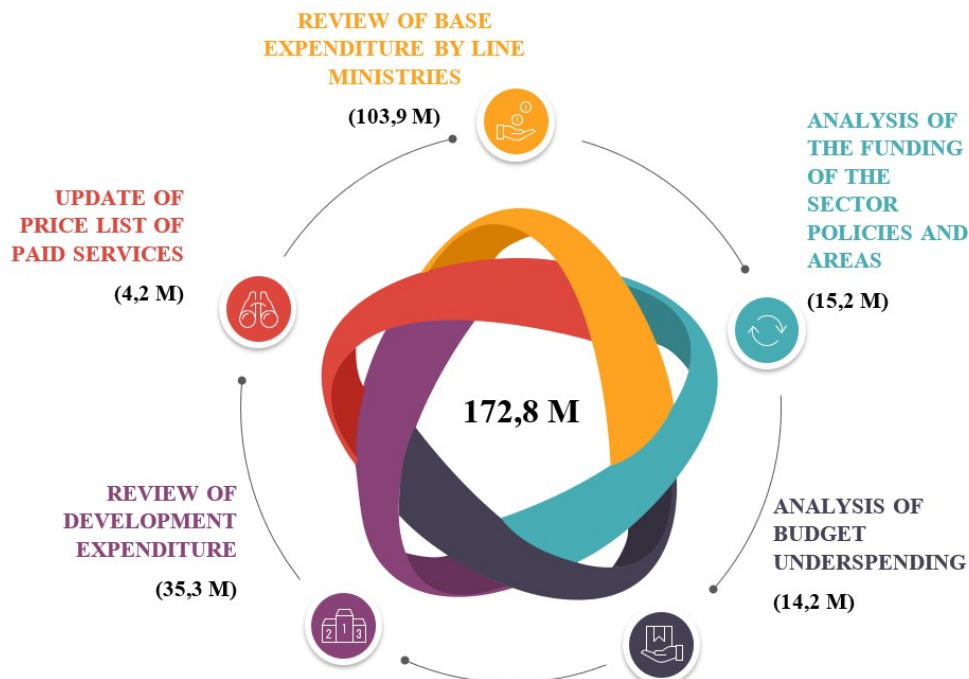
REVIEW OF BASE EXPENDITURE BY LINE MINISTRIES

(103,9 M)

ANALYSIS OF THE FUNDING OF THE SECTOR POLICIES AND AREAS

(15,2 M)

UPDATE OF PRICE LIST OF PAID SERVICES

(4,2 M)

172,8 M

REVIEW OF DEVELOPMENT EXPENDITURE

(35,3 M)

ANALYSIS OF BUDGET UNDERSPENDING

(14,2 M)

2 1 3